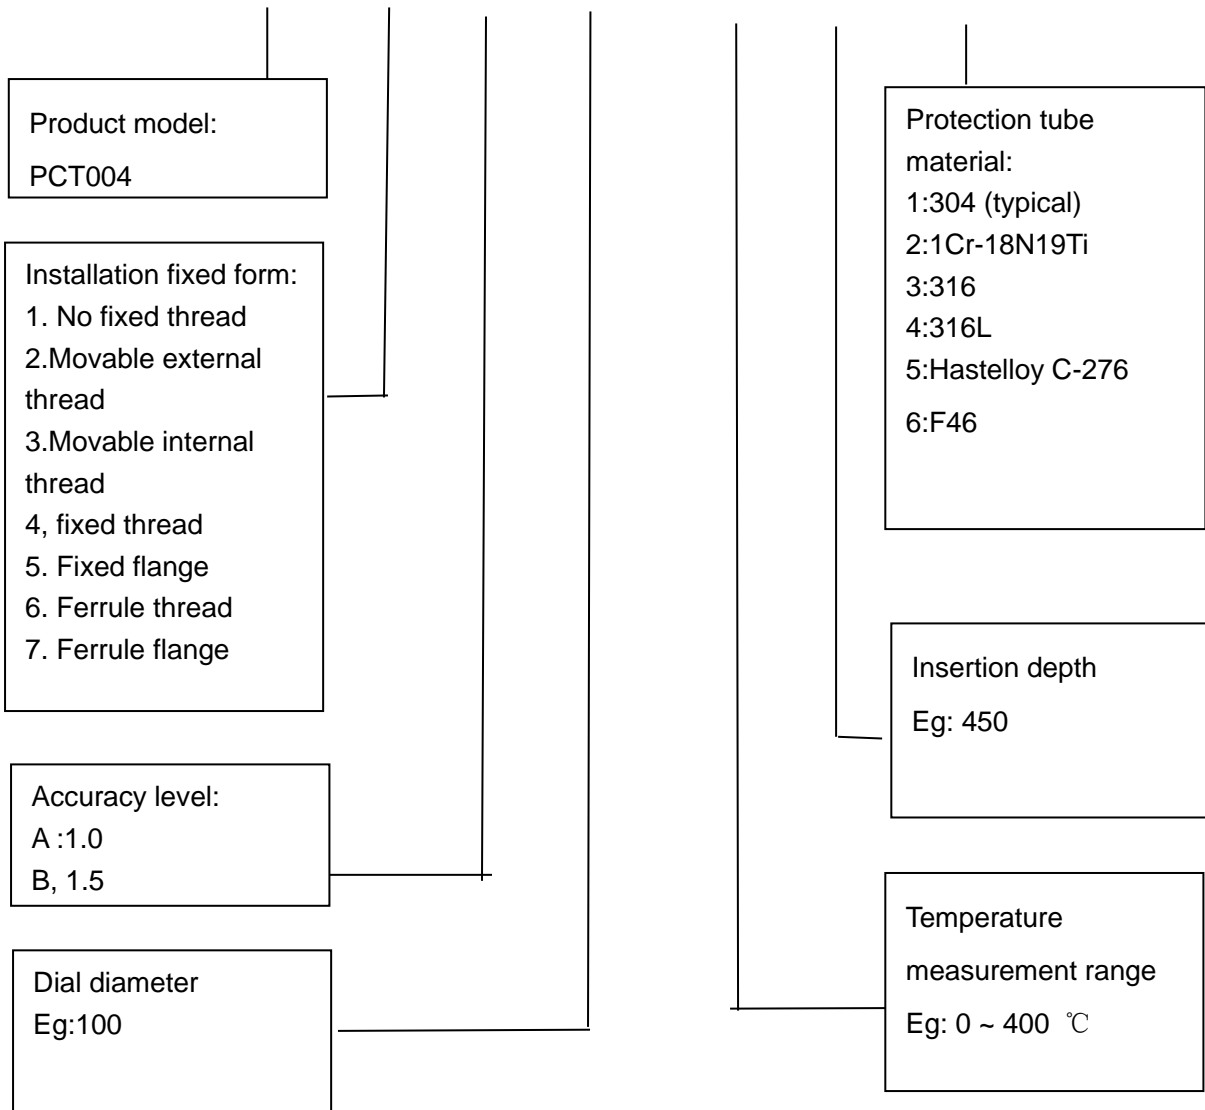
Product model:
PCT004

Installation fixed form:
1. No fixed thread
2.Movable external thread
3.Movable internal thread
4, fixed thread
5. Fixed flange
6. Ferrule thread
7. Ferrule flange

Accuracy level:
A :1.0
B, 1.5

Dial diameter
Eg:100

Protection tube material:
1:304 (typical)
2:1Cr-18N19Ti
3:316
4:316L
5:Hastelloy C-276
6:F46

Insertion depth
Eg: 450

Temperature measurement range
Eg: 0 ~ 400 ℃